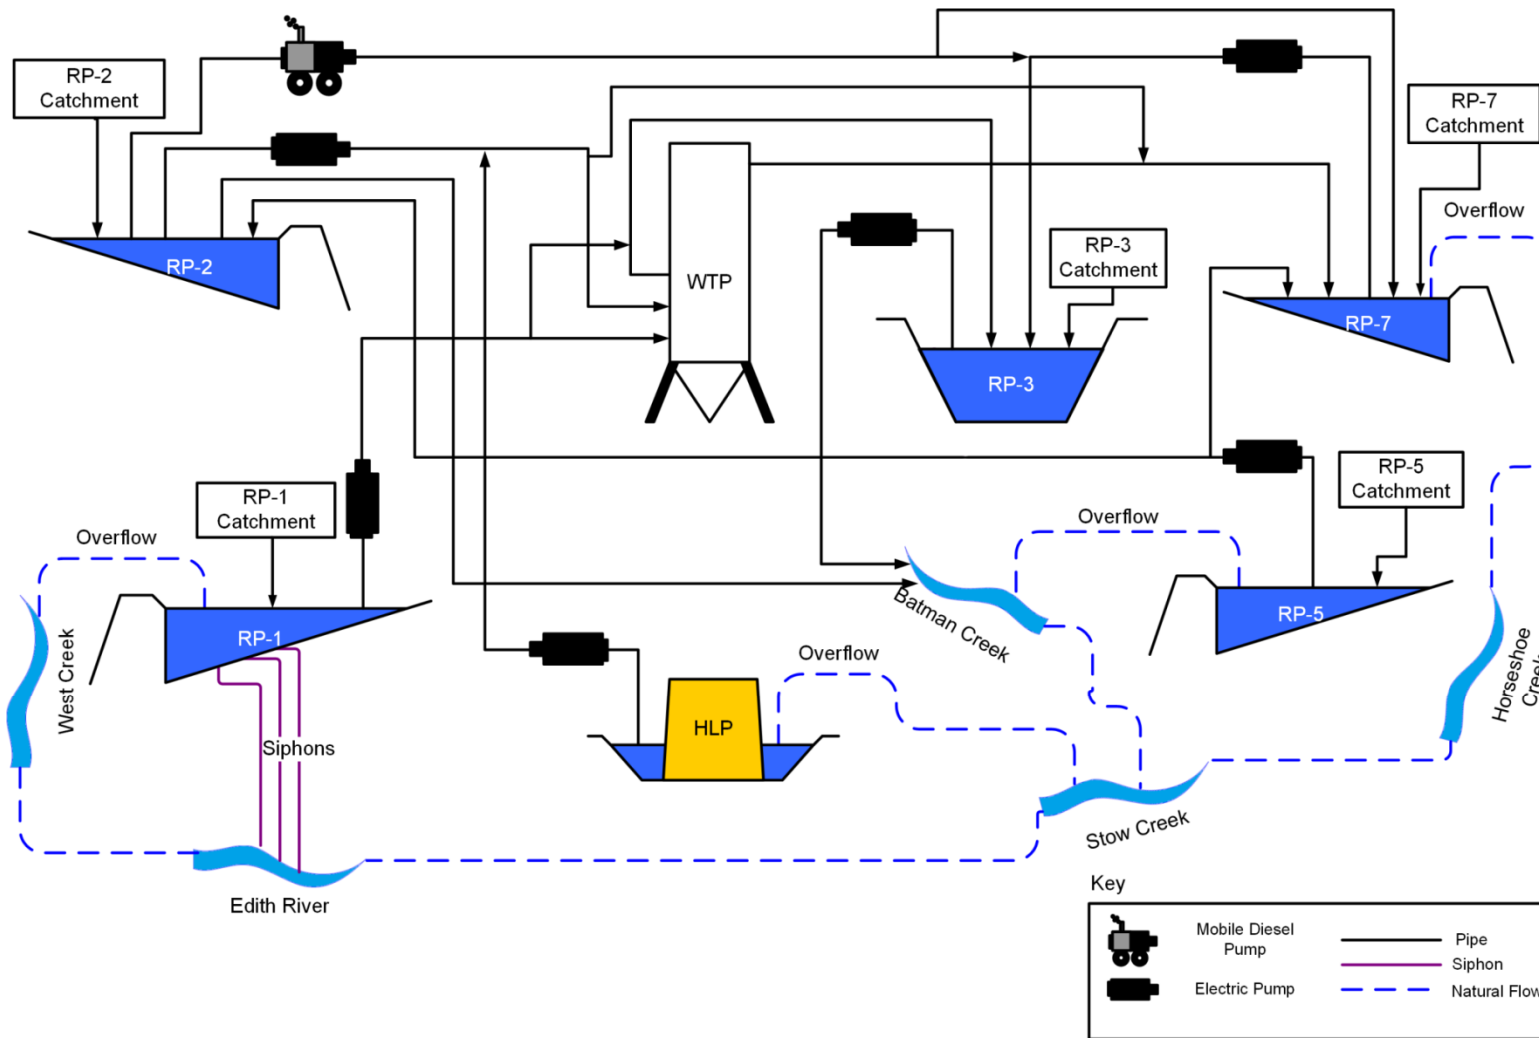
RP-2 Catchment

RP-2

WTP

RP-7 Catchment

Overflow

RP-3 Catchment

RP-7

RP-3

RP-5 Catchment

RP-1 Catchment

Overflow

Overflow

RP-5

RP-1

West Creek

Batman Creek

Horseshoe Cre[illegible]

Siphons

Overflow

HLP

Stow Creek

Edith River

Key

Mobile Diesel Pump

Electric Pump

Pipe

Siphon

Natural Flow